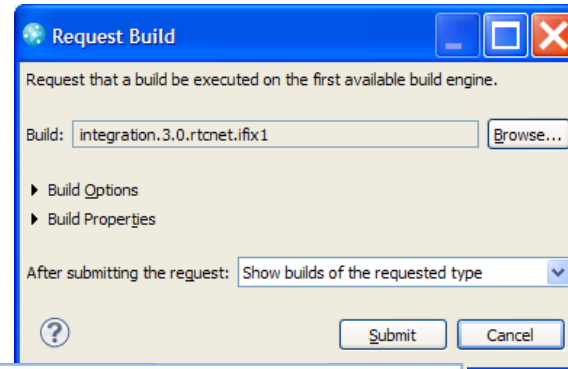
Request Build

Request that a build be executed on the first available build engine.

Build: integration.3.0.rtcnet.ifix1 Browse...

Build Options

Build Properties

After submitting the request: Show builds of the requested type

?

Submit Cancel